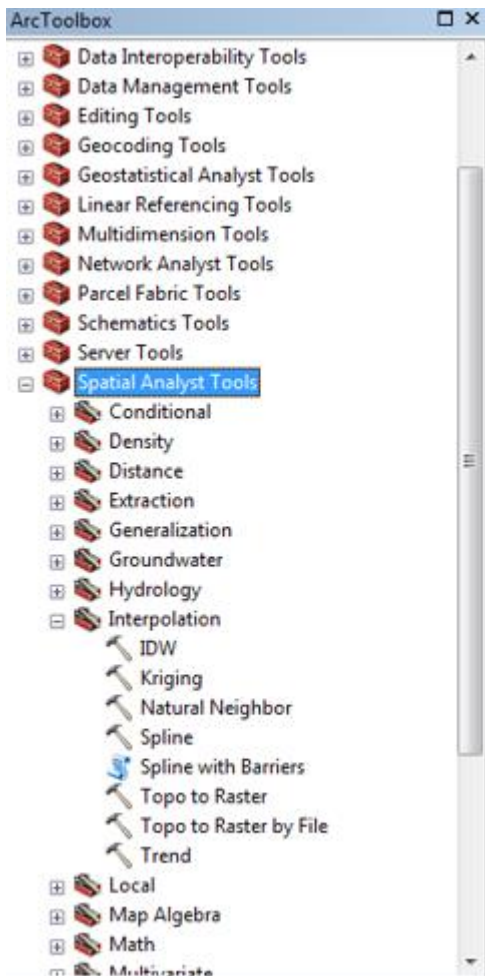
ArcToolbox

Data Interoperability Tools
Data Management Tools
Editing Tools
Geocoding Tools
Geostatistical Analyst Tools
Linear Referencing Tools
Multidimension Tools
Network Analyst Tools
Parcel Fabric Tools
Schematics Tools
Server Tools
Spatial Analyst Tools
Conditional
Density
Distance
Extraction
Generalization
Groundwater
Hydrology
Interpolation
IDW
Kriging
Natural Neighbor
Spline
Spline with Barriers
Topo to Raster
Topo to Raster by File
Trend
Local
Map Algebra
Math
Multivariate